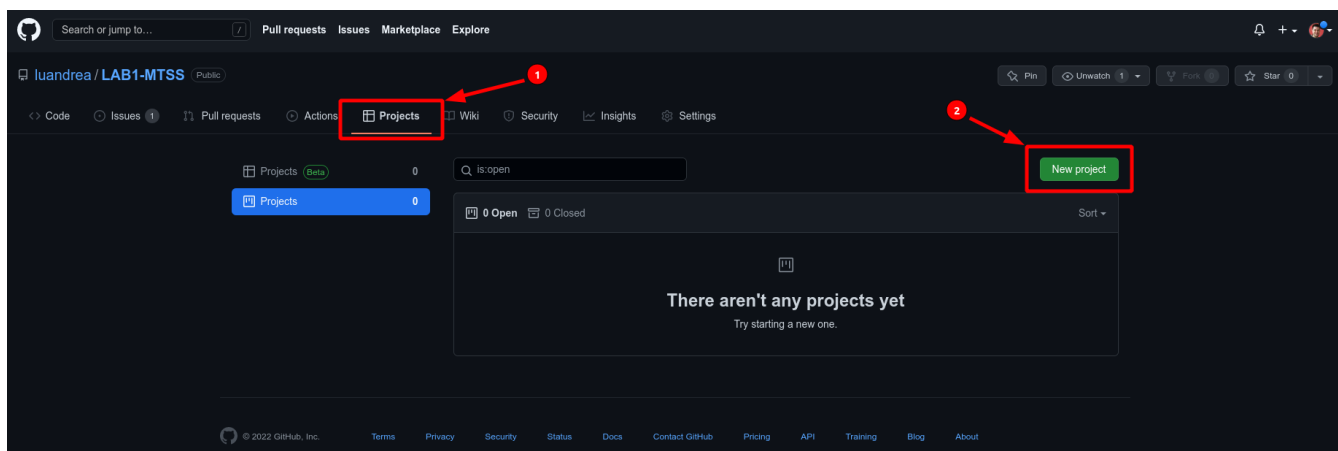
Search or jump to... / Pull requests Issues Marketplace Explore

luandrea / LAB1-MTSS Public

Pin Unwatch 1 Fork 0 Star 0

1

Code Issues 1 Pull requests Actions Projects Wiki Security Insights Settings

2

Projects Beta 0
Projects 0

is:open

New project

0 Open 0 Closed Sort

There aren't any projects yet
Try starting a new one.

© 2022 GitHub, Inc. Terms Privacy Security Status Docs Contact GitHub Pricing API Training Blog About